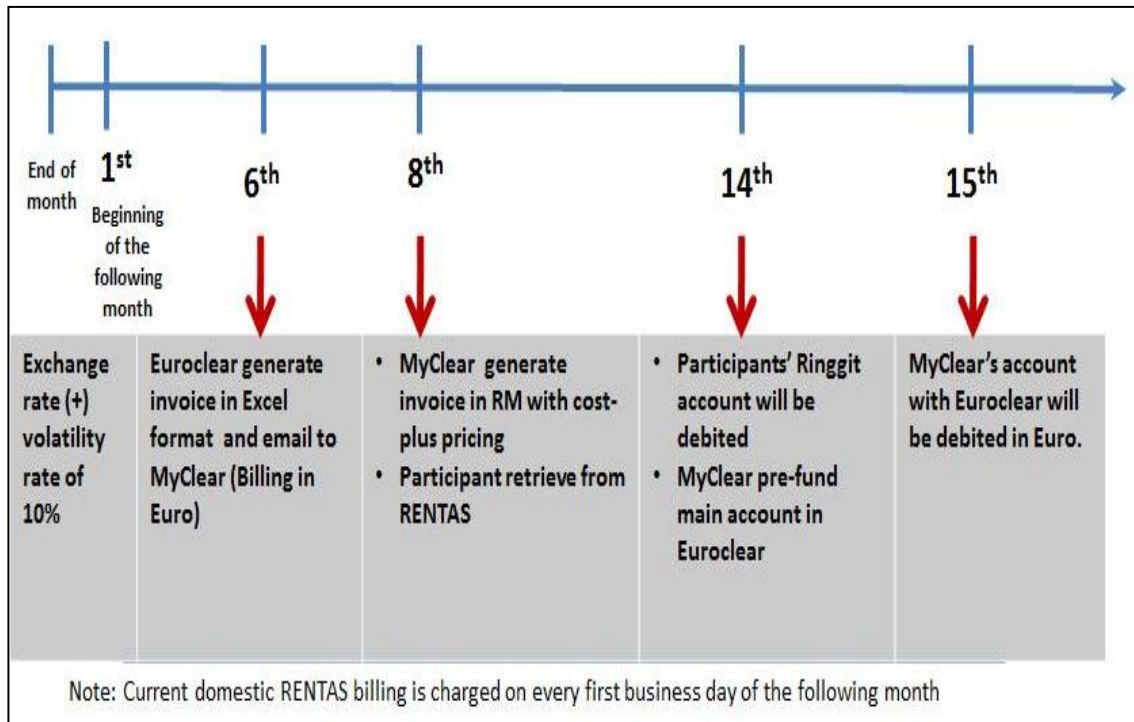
End of month

$1^{st}$

Beginning of the following month

$6^{th}$

$8^{th}$

$14^{th}$

$15^{th}$

| Exchange rate (+) volatility rate of 10% | Euroclear generate invoice in Excel format and email to MyClear (Billing in Euro) | • MyClear generate invoice in RM with cost-plus pricing • Participant retrieve from RENTAS | • Participants' Ringgit account will be debited • MyClear pre-fund main account in Euroclear | MyClear's account with Euroclear will be debited in Euro. |
|---|---|---|---|---|

Note: Current domestic RENTAS billing is charged on every first business day of the following month